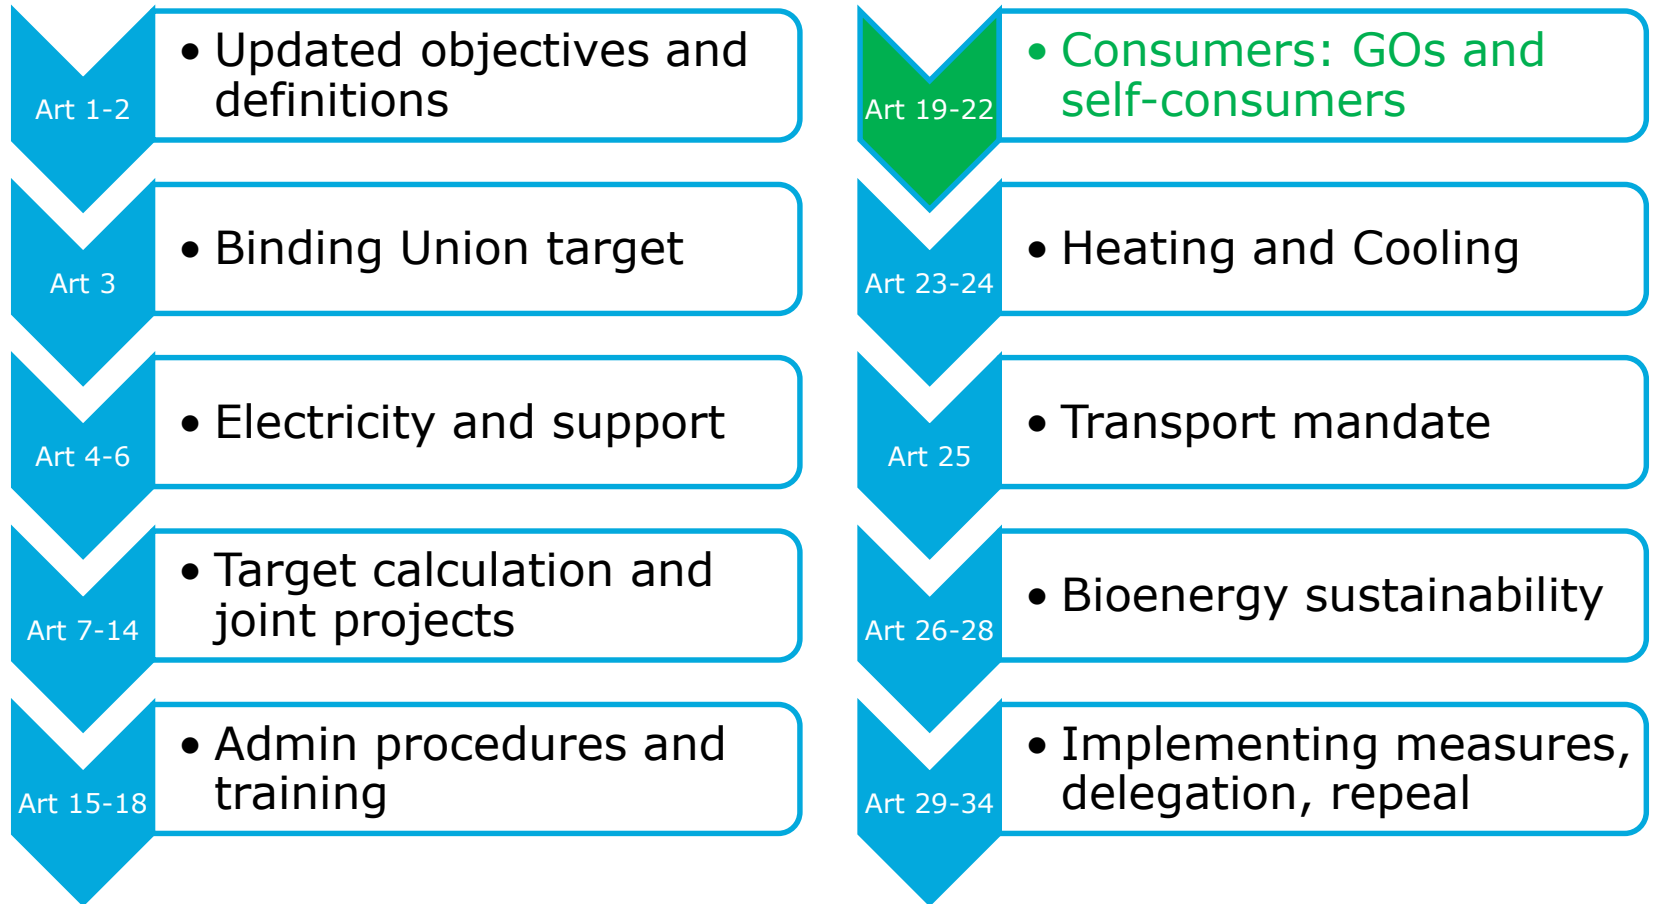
Art 1-2
• Updated objectives and definitions

Art 3
• Binding Union target

Art 4-6
• Electricity and support

Art 7-14
• Target calculation and joint projects

Art 15-18
• Admin procedures and training

Art 19-22
• Consumers: GOs and self-consumers

Art 23-24
• Heating and Cooling

Art 25
• Transport mandate

Art 26-28
• Bioenergy sustainability

Art 29-34
• Implementing measures, delegation, repeal